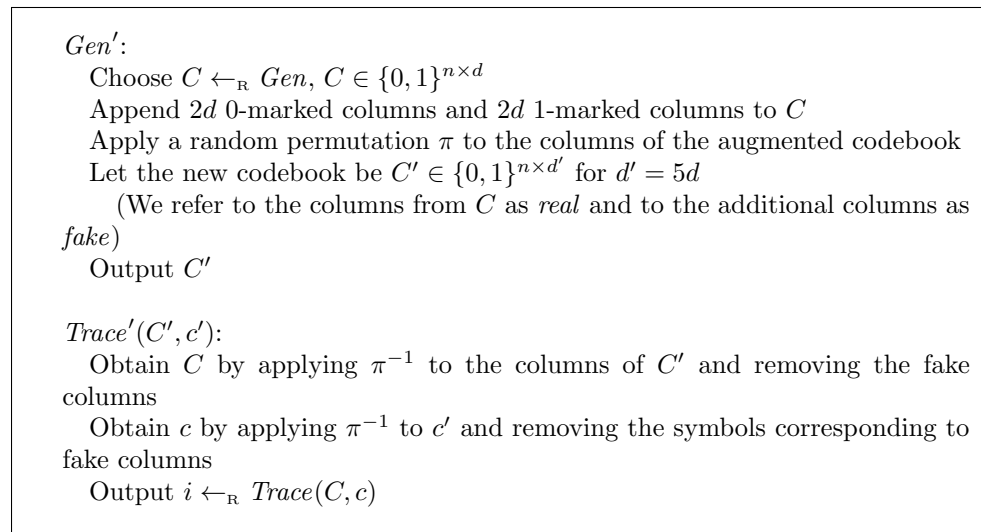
$Gen'$:

Choose $C \leftarrow_{\text{R}} Gen$, $C \in \{0,1\}^{n \times d}$

Append $2d$ 0-marked columns and $2d$ 1-marked columns to $C$

Apply a random permutation $\pi$ to the columns of the augmented codebook

Let the new codebook be $C' \in \{0,1\}^{n \times d'}$ for $d' = 5d$

(We refer to the columns from $C$ as *real* and to the additional columns as *fake*)

Output $C'$

$Trace'(C', c')$:

Obtain $C$ by applying $\pi^{-1}$ to the columns of $C'$ and removing the fake columns

Obtain $c$ by applying $\pi^{-1}$ to $c'$ and removing the symbols corresponding to fake columns

Output $i \leftarrow_{\text{R}} Trace(C, c)$